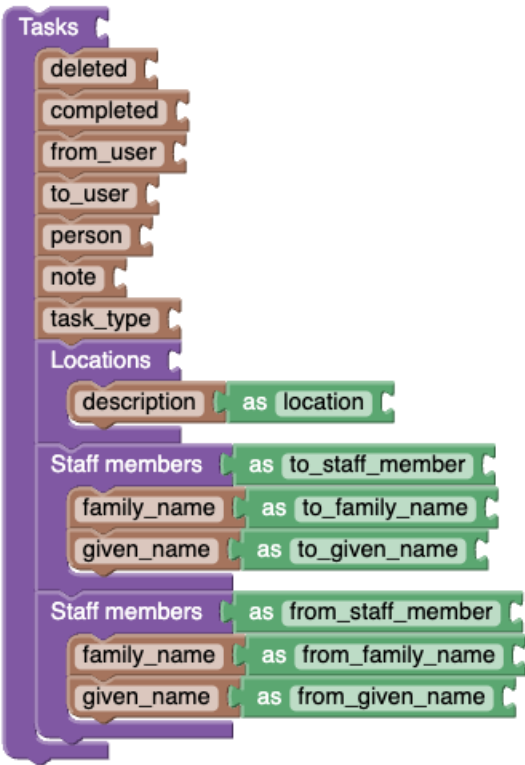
Tasks
deleted
completed
from_user
to_user
person
note
task_type
Locations
description as location
Staff members as to_staff_member
family_name as to_family_name
given_name as to_given_name
Staff members as from_staff_member
family_name as from_family_name
given_name as from_given_name